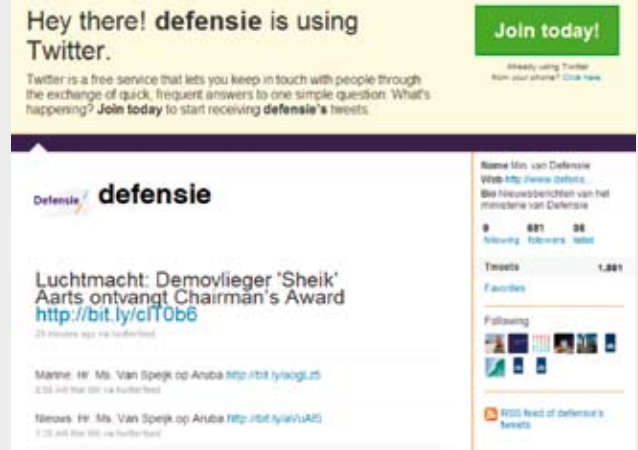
Hey there! **defensie** is using Twitter.

Twitter is a free service that lets you keep in touch with people through the exchange of quick, frequent answers to one simple question: What's happening? **Join today** to start receiving **defensie's** tweets.

Join today!

Already using Twitter from your phone? Click here

Defensie

defensie

Luchtmacht: Demovlieger 'Sheik' Aarts ontvangt Chairman's Award http://bit.ly/cIT0b6

29 minutes ago via twitterfeed

Marine: Hr. Ms. Van Speijk op Aruba http://bit.ly/aogLz5

2:59 AM Mar 8th via twitterfeed

Nieuws: Hr. Ms. Van Speijk op Aruba http://bit.ly/aVuAf5

2:29 AM Mar 8th via twitterfeed

Name Min. van Defensie
Web http://www.defens...
Bio Nieuwsberichten van het ministerie van Defensie

| 9 | 681 | 36 |
|---|---|---|
| following | followers | listed |

Tweets 1,881

Favorites

Following

RSS feed of defensie's tweets